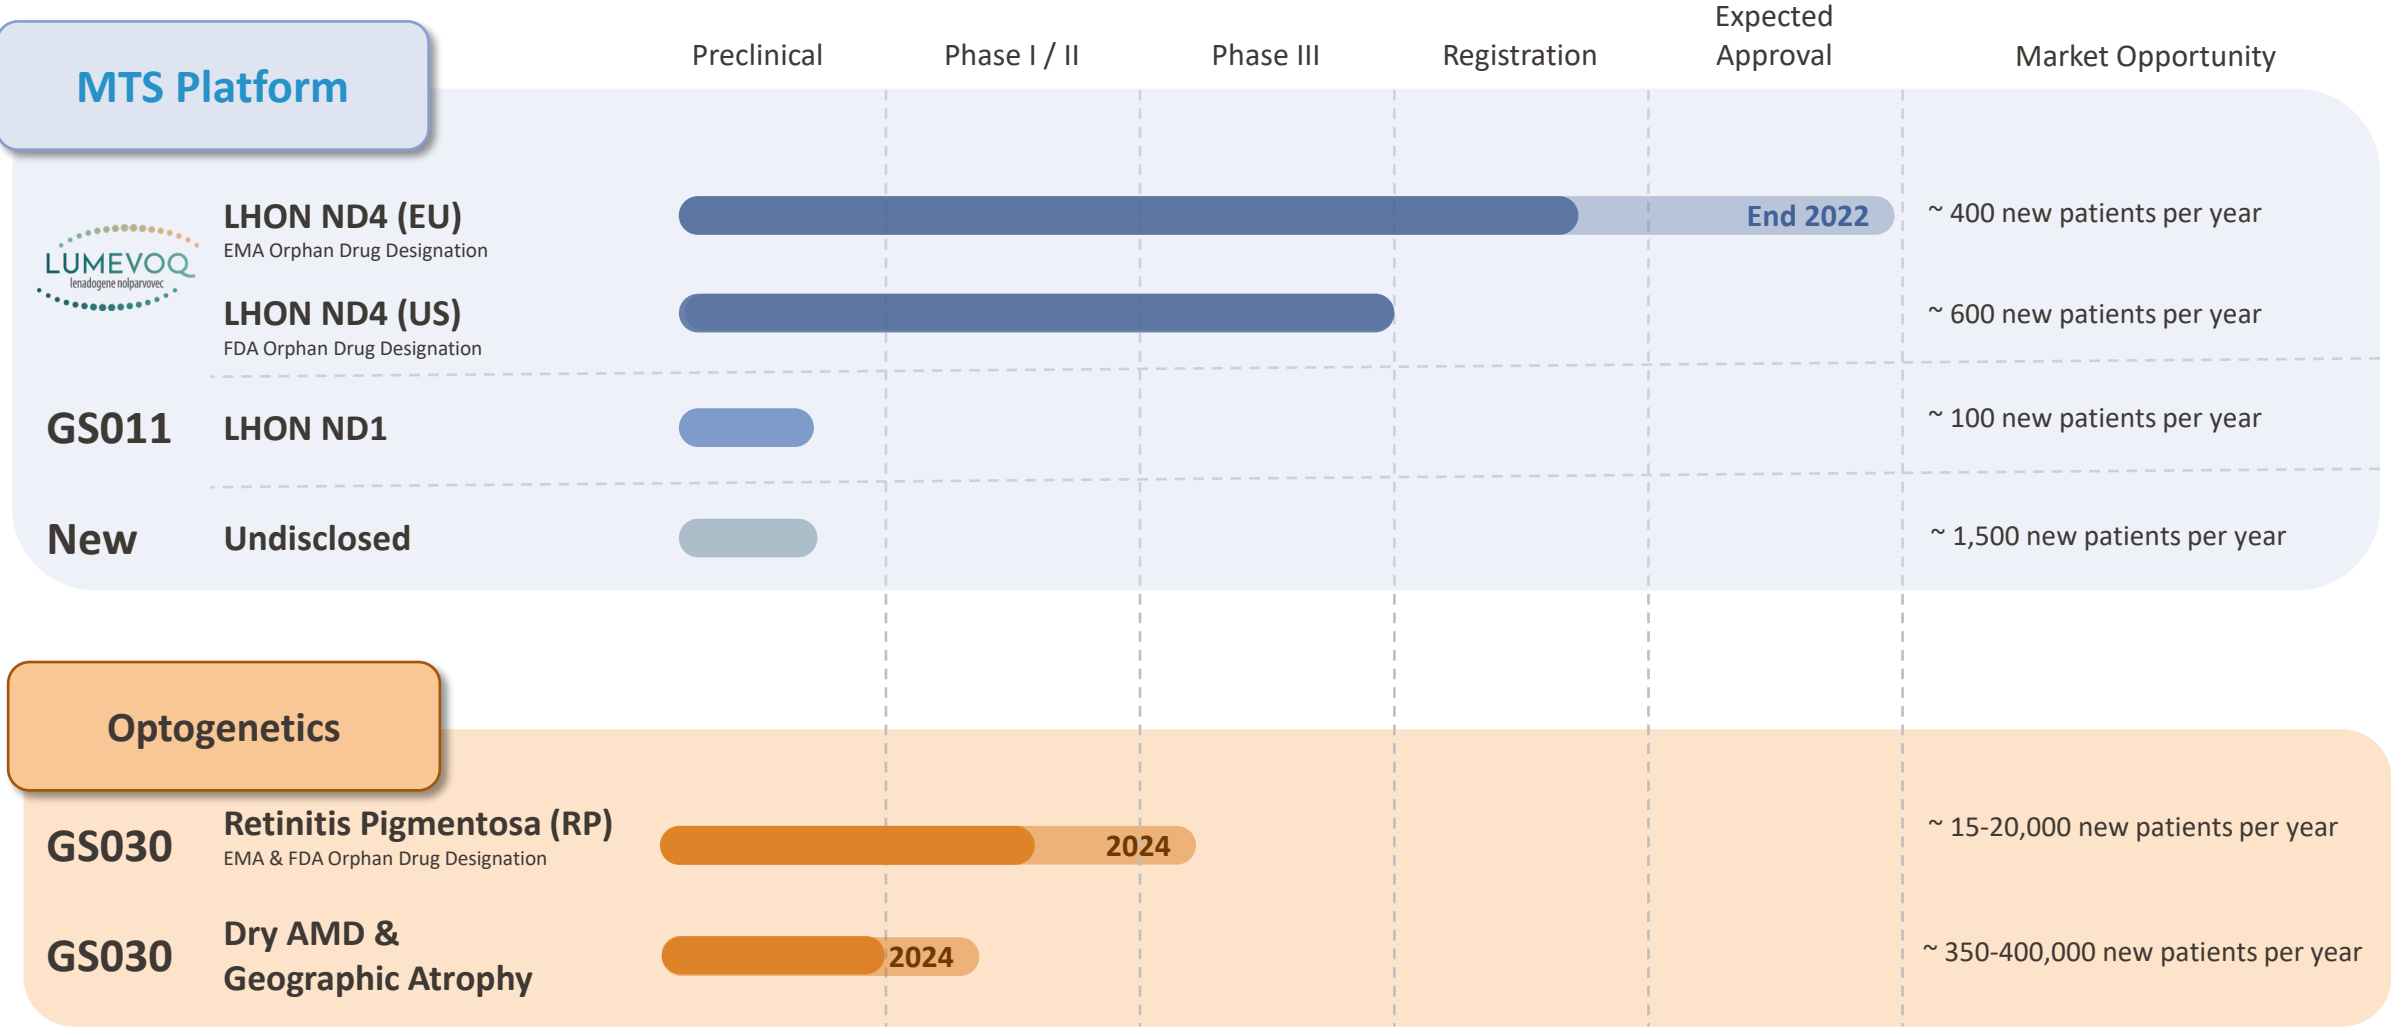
MTS Platform

Preclinical | Phase I / II | Phase III | Registration | Expected Approval | Market Opportunity

LUMEVOQ
lenadogene nolparvovec

LHON ND4 (EU)
EMA Orphan Drug Designation
End 2022
~ 400 new patients per year

LHON ND4 (US)
FDA Orphan Drug Designation
~ 600 new patients per year

GS011 LHON ND1
~ 100 new patients per year

New Undisclosed
~ 1,500 new patients per year

Optogenetics

GS030 Retinitis Pigmentosa (RP)
EMA & FDA Orphan Drug Designation
2024
~ 15-20,000 new patients per year

GS030 Dry AMD & Geographic Atrophy
2024
~ 350-400,000 new patients per year